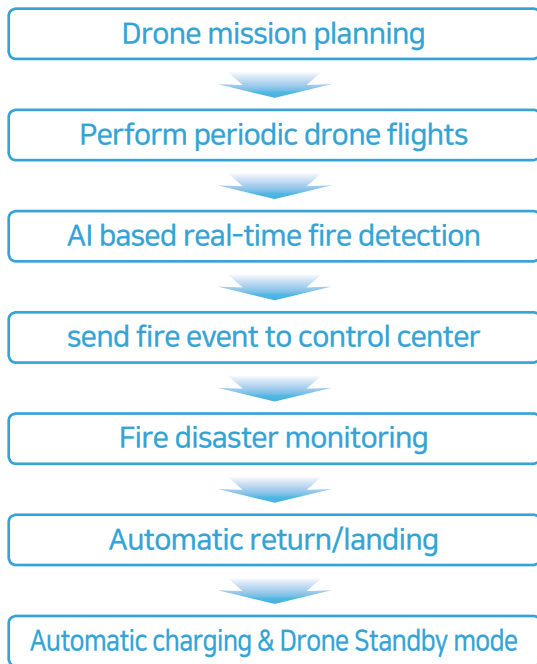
Drone mission planning

Perform periodic drone flights

AI based real-time fire detection

send fire event to control center

Fire disaster monitoring

Automatic return/landing

Automatic charging & Drone Standby mode